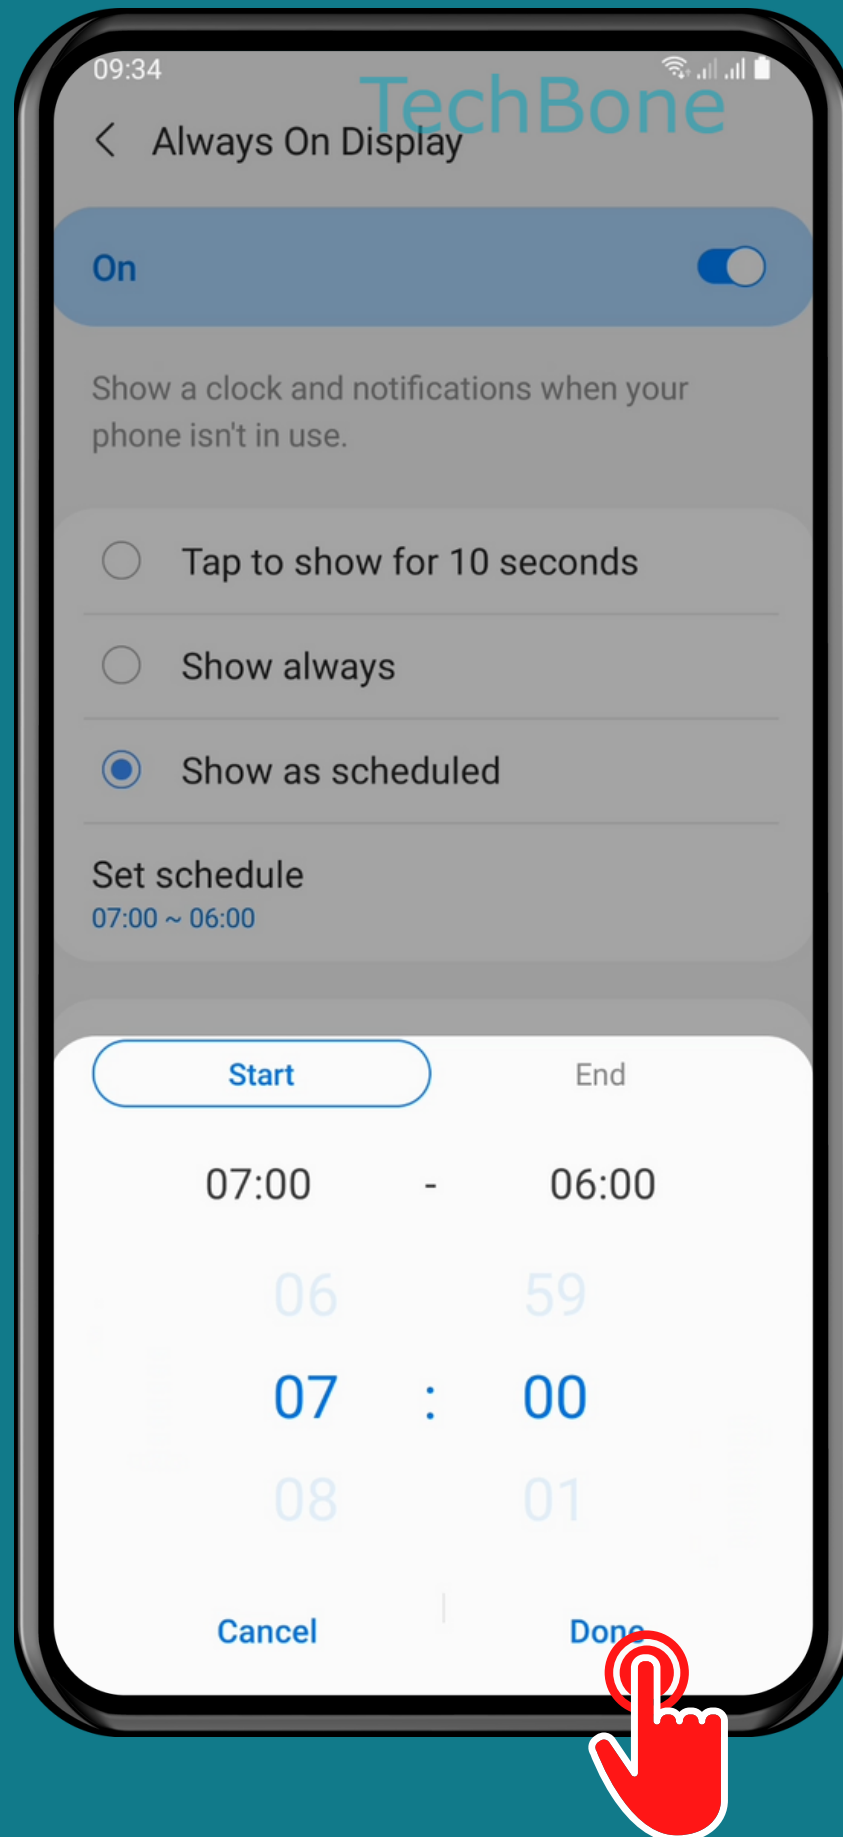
09:34

TechBone

Always On Display

On

Show a clock and notifications when your phone isn't in use.

Tap to show for 10 seconds

Show always

Show as scheduled

Set schedule
07:00 ~ 06:00

Start

End

07:00 - 06:00

06 59
07 : 00
08 01

Cancel

Done